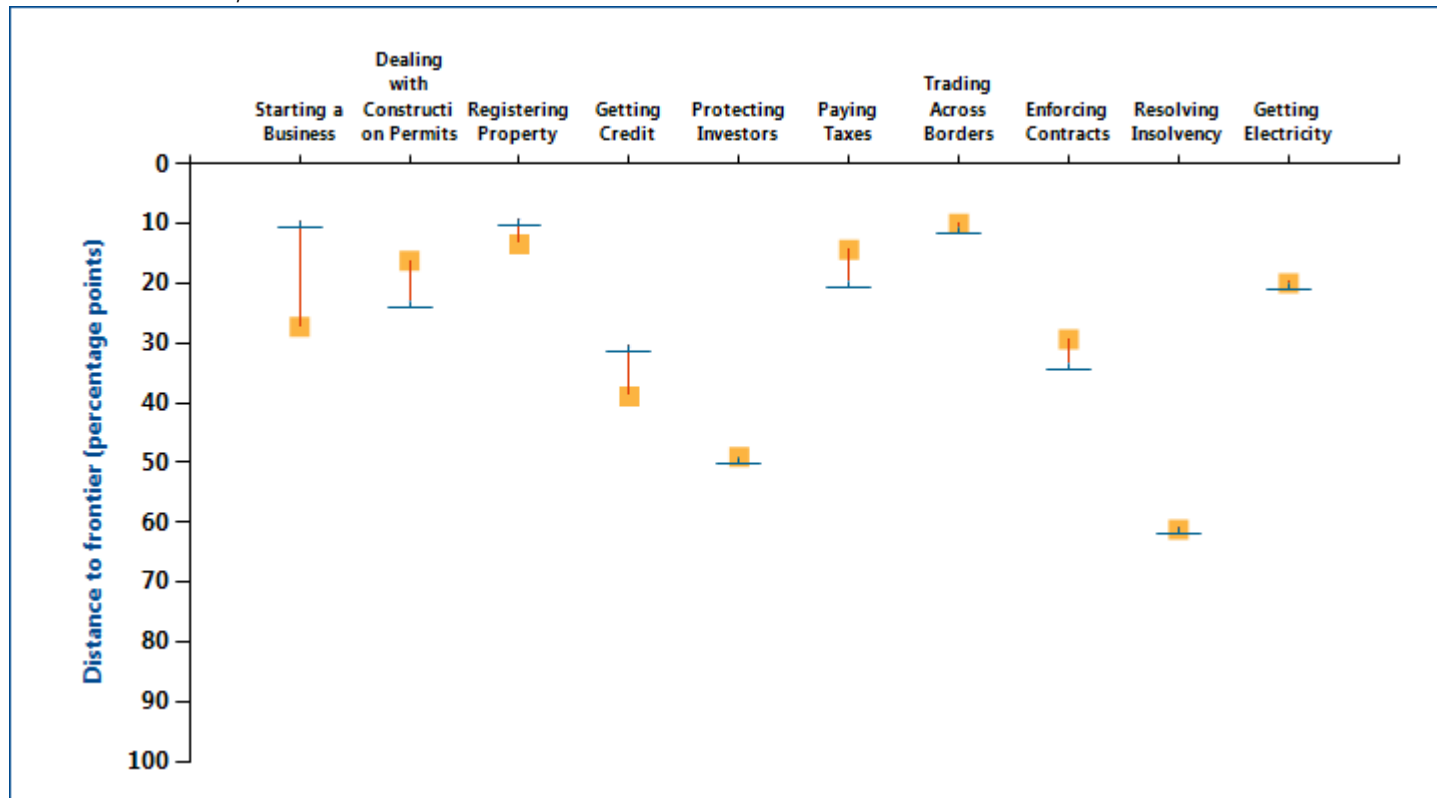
Starting a Business

Dealing with Constructi on Permits

Registering Property

Getting Credit

Protecting Investors

Paying Taxes

Trading Across Borders

Enforcing Contracts

Resolving Insolvency

Getting Electricity

Distance to frontier (percentage points)

0
10
20
30
40
50
60
70
80
90
100